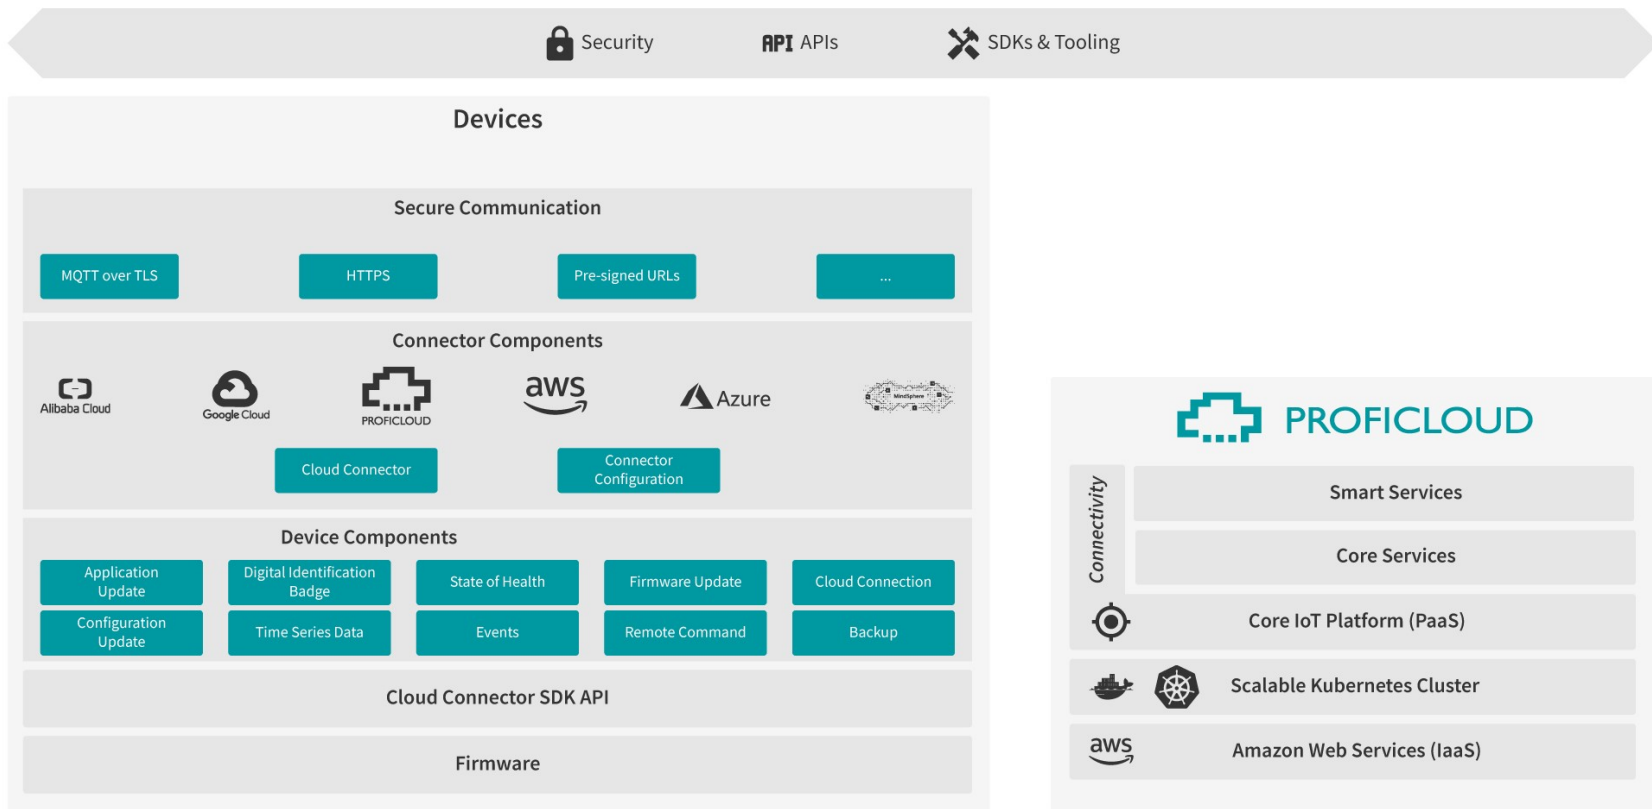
Security API APIs SDKs & Tooling

Devices

Secure Communication

MQTT over TLS HTTPS Pre-signed URLs ...

Connector Components

Alibaba Cloud Google Cloud PROFICLOUD aws Azure MindSphere

Cloud Connector Connector Configuration

Device Components

Application Update Digital Identification Badge State of Health Firmware Update Cloud Connection

Configuration Update Time Series Data Events Remote Command Backup

Cloud Connector SDK API

Firmware

PROFICLOUD

Connectivity

Smart Services

Core Services

Core IoT Platform (PaaS)

Scalable Kubernetes Cluster

aws

Amazon Web Services (IaaS)